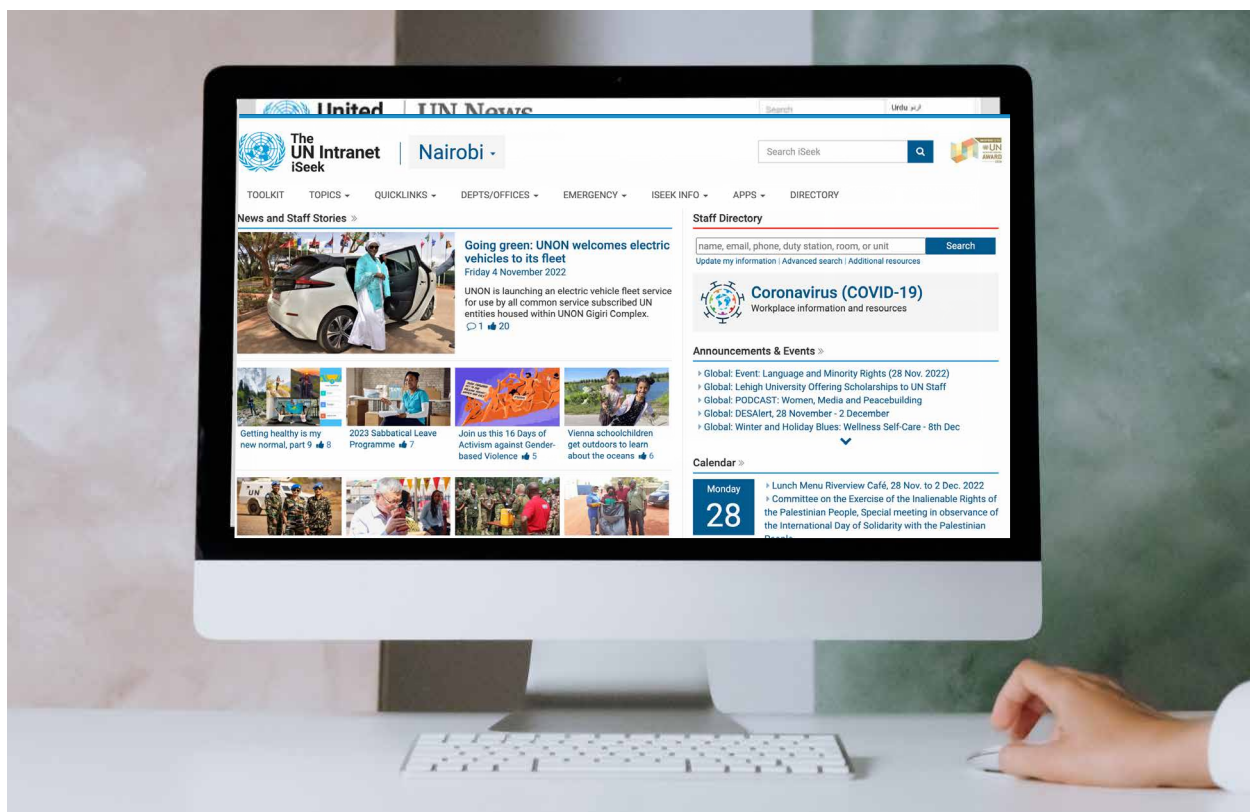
United UN News Search Urdu اردو

The UN Intranet iSeek | Nairobi

Search iSeek

UN AWARD

TOOLKIT TOPICS QUICKLINKS DEPTS/OFFICES EMERGENCY ISEEK INFO APPS DIRECTORY

News and Staff Stories »

Going green: UNON welcomes electric vehicles to its fleet
Friday 4 November 2022

UNON is launching an electric vehicle fleet service for use by all common service subscribed UN entities housed within UNON Gigiri Complex.
1 20

Getting healthy is my new normal, part 9 8

2023 Sabbatical Leave Programme 7

Join us this 16 Days of Activism against Gender-based Violence 5

Vienna schoolchildren get outdoors to learn about the oceans 6

Staff Directory

name, email, phone, duty station, room, or unit Search

Update my information | Advanced search | Additional resources

Coronavirus (COVID-19)
Workplace information and resources

Announcements & Events »

Global: Event: Language and Minority Rights (28 Nov. 2022)
Global: Lehigh University Offering Scholarships to UN Staff
Global: PODCAST: Women, Media and Peacebuilding
Global: DESAlert, 28 November - 2 December
Global: Winter and Holiday Blues: Wellness Self-Care - 8th Dec

Calendar »

Monday 28

Lunch Menu Riverview Café, 28 Nov. to 2 Dec. 2022
Committee on the Exercise of the Inalienable Rights of the Palestinian People, Special meeting in observance of the International Day of Solidarity with the Palestinian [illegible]